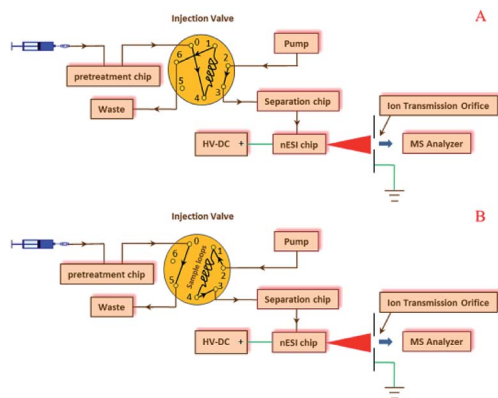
Injection Valve

A

6 0 1 2 3 4 5

Pump

pretreatment chip

Waste

Separation chip

Ion Transmission Orifice

HV-DC +

nESI chip

MS Analyzer

Injection Valve

B

6 0 1 2 3 4 5

Sample loop

Pump

pretreatment chip

Waste

Separation chip

Ion Transmission Orifice

HV-DC +

nESI chip

MS Analyzer